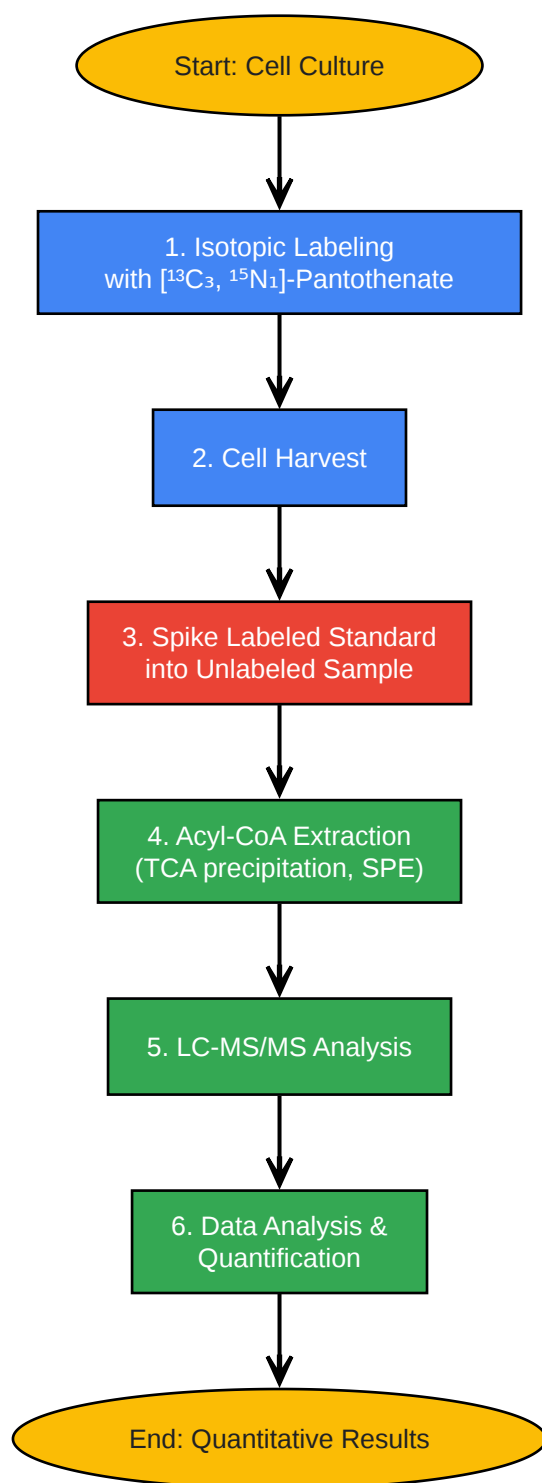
Start: Cell Culture

1. Isotopic Labeling with [$^{13}C_3$, $^{15}N_1$]-Pantothenate

2. Cell Harvest

3. Spike Labeled Standard into Unlabeled Sample

4. Acyl-CoA Extraction (TCA precipitation, SPE)

5. LC-MS/MS Analysis

6. Data Analysis & Quantification

End: Quantitative Results